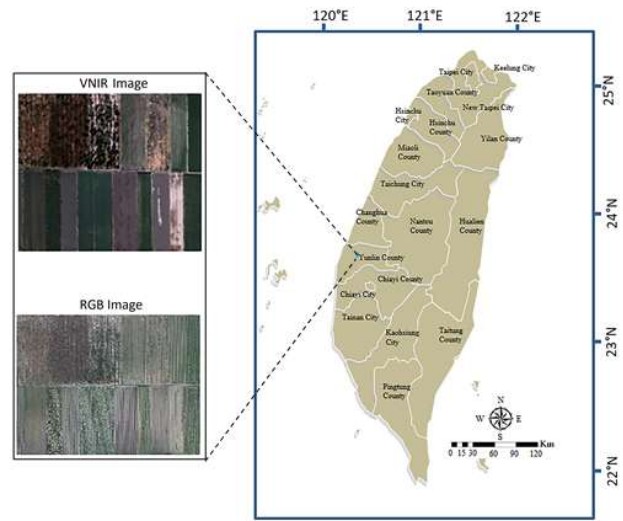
120°E
121°E
122°E

VNIR Image

RGB Image

25°N
24°N
23°N
22°N

Keelung City
Taipei City
Taoyuan County
New Taipei City
Hsinchu City
Hsinchu County
Yilan County
Miaoli County
Taichung City
Changhua County
Nantou County
Hualien County
Yunlin County
Chiayi County
Chiayi City
Tainan City
Kaohsiung City
Taitung County
Pingtung County

N
W
E
S

0 15 30 60 90 120
Km